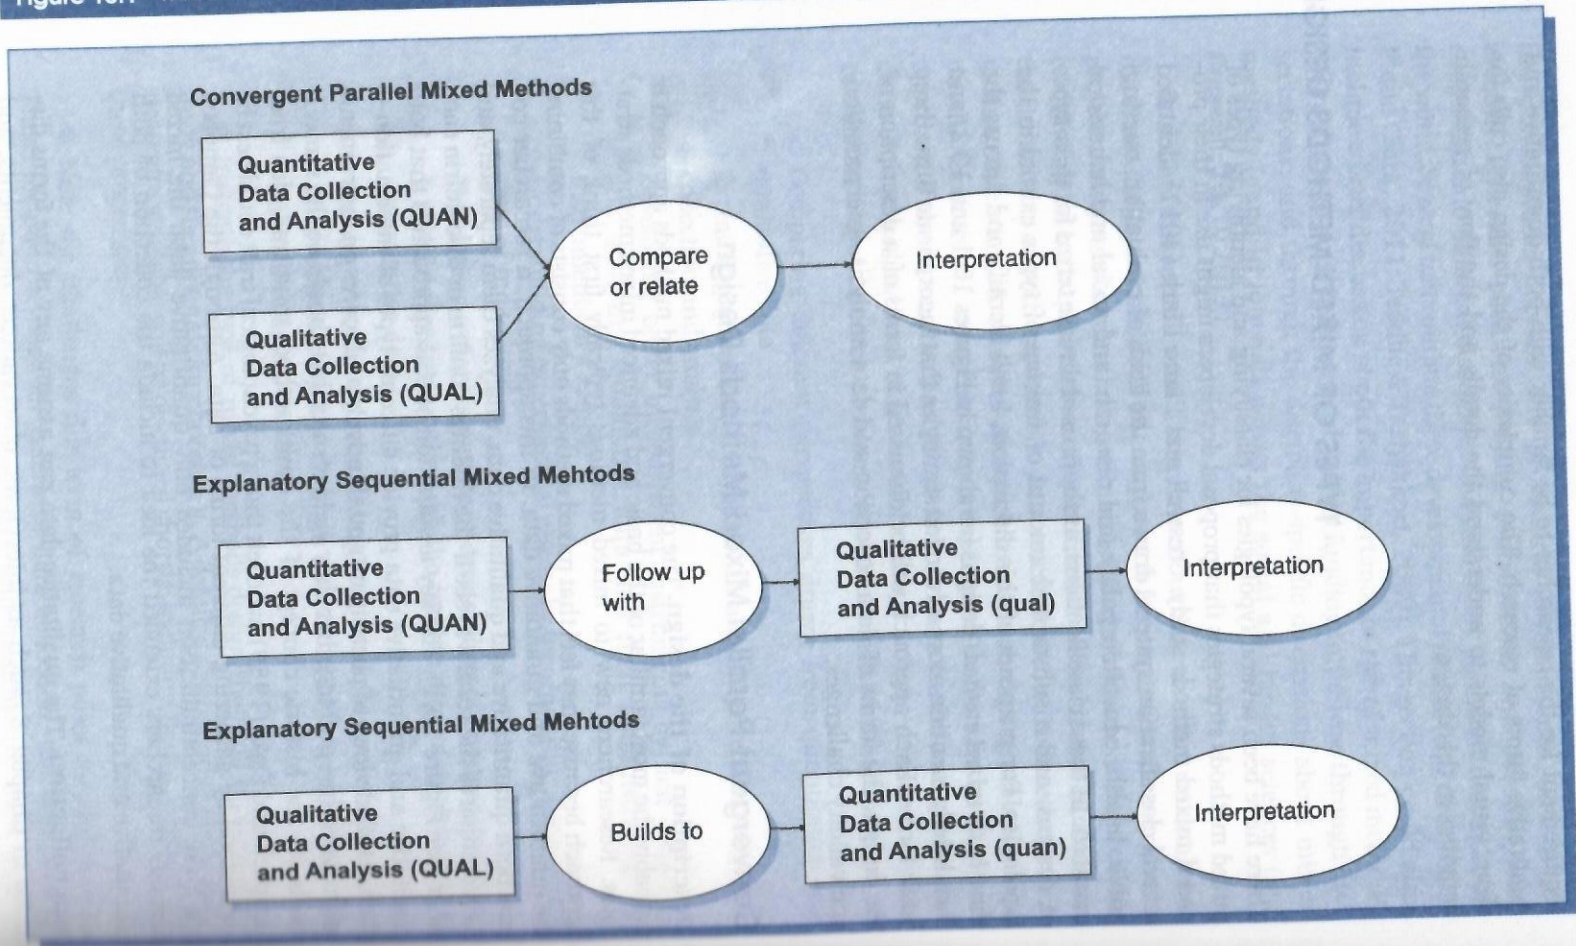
Convergent Parallel Mixed Methods

Quantitative Data Collection and Analysis (QUAN)

Qualitative Data Collection and Analysis (QUAL)

Compare or relate

Interpretation

Explanatory Sequential Mixed Mehtods

Quantitative Data Collection and Analysis (QUAN)

Follow up with

Qualitative Data Collection and Analysis (qual)

Interpretation

Explanatory Sequential Mixed Mehtods

Qualitative Data Collection and Analysis (QUAL)

Builds to

Quantitative Data Collection and Analysis (quan)

Interpretation